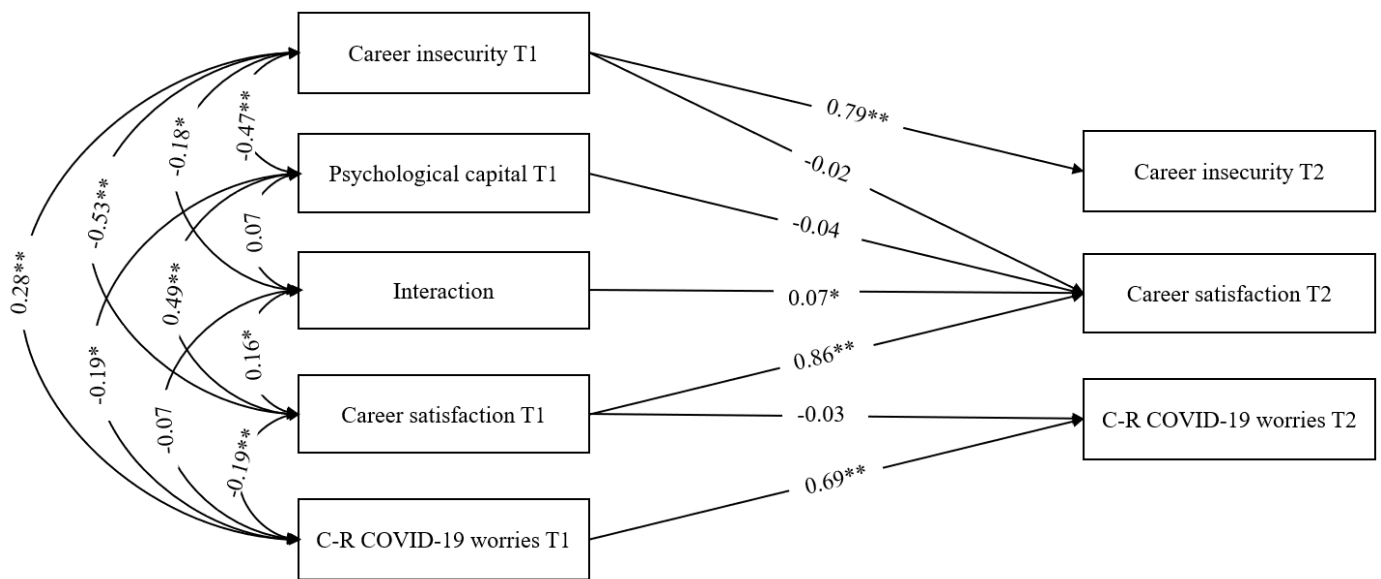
Career insecurity T1

Psychological capital T1

Interaction

Career satisfaction T1

C-R COVID-19 worries T1

Career insecurity T2

Career satisfaction T2

C-R COVID-19 worries T2

0.79**

-0.02

-0.04

0.07*

0.86**

-0.03

0.69**

0.28**

-0.53**

-0.18*

-0.47**

0.07

0.49**

-0.19*

0.16*

-0.07

-0.19**